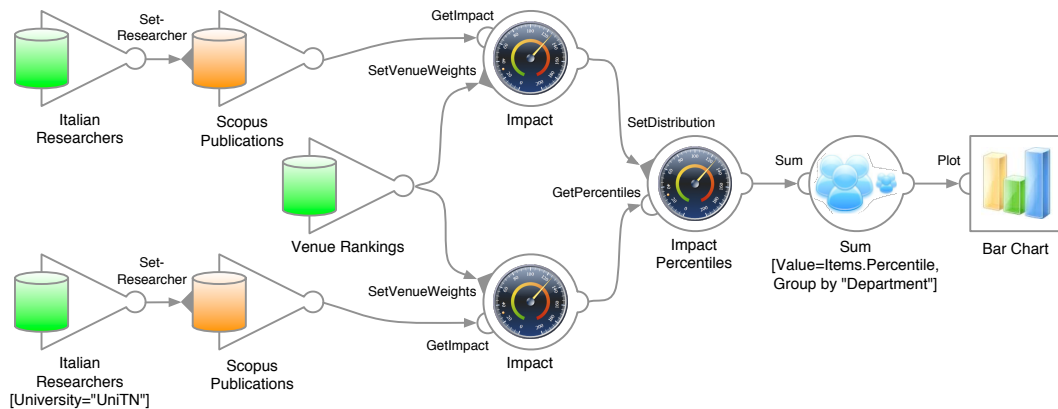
Set-Researcher

Italian Researchers

Scopus Publications

GetImpact

SetVenueWeights

Impact

SetDistribution

GetPercentiles

Impact Percentiles

Sum

Sum [Value=Items.Percentile, Group by "Department"]

Plot

Bar Chart

Venue Rankings

Set-Researcher

Italian Researchers [University="UniTN"]

Scopus Publications

SetVenueWeights

GetImpact

Impact